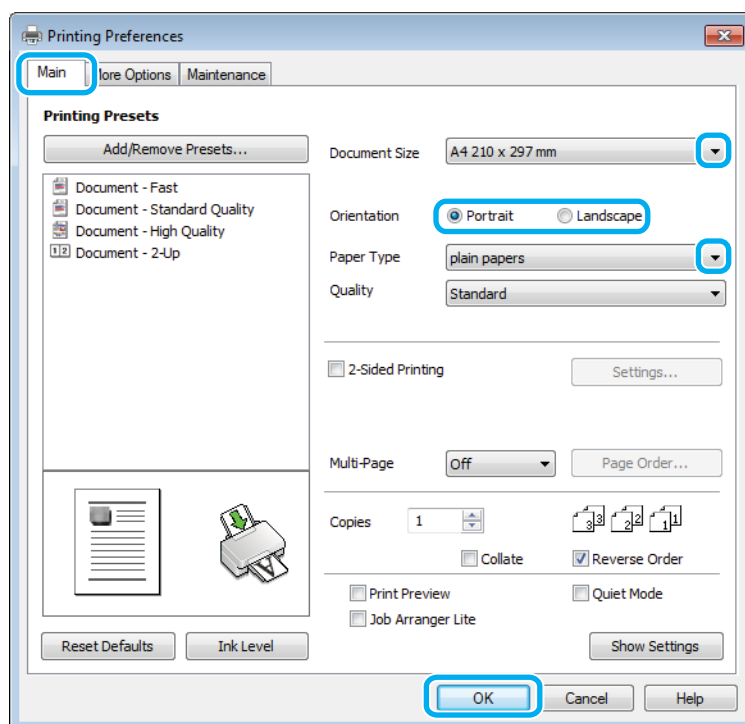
Printing Preferences

Main | lore Options | Maintenance

Printing Presets

Add/Remove Presets...

Document - Fast
Document - Standard Quality
Document - High Quality
Document - 2-Up

Document Size A4 210 x 297 mm

Orientation Portrait Landscape

Paper Type plain papers

Quality Standard

2-Sided Printing Settings...

Multi-Page Off Page Order...

Copies 1

Collate Reverse Order

Print Preview Quiet Mode

Job Arranger Lite

Reset Defaults Ink Level Show Settings

OK Cancel Help